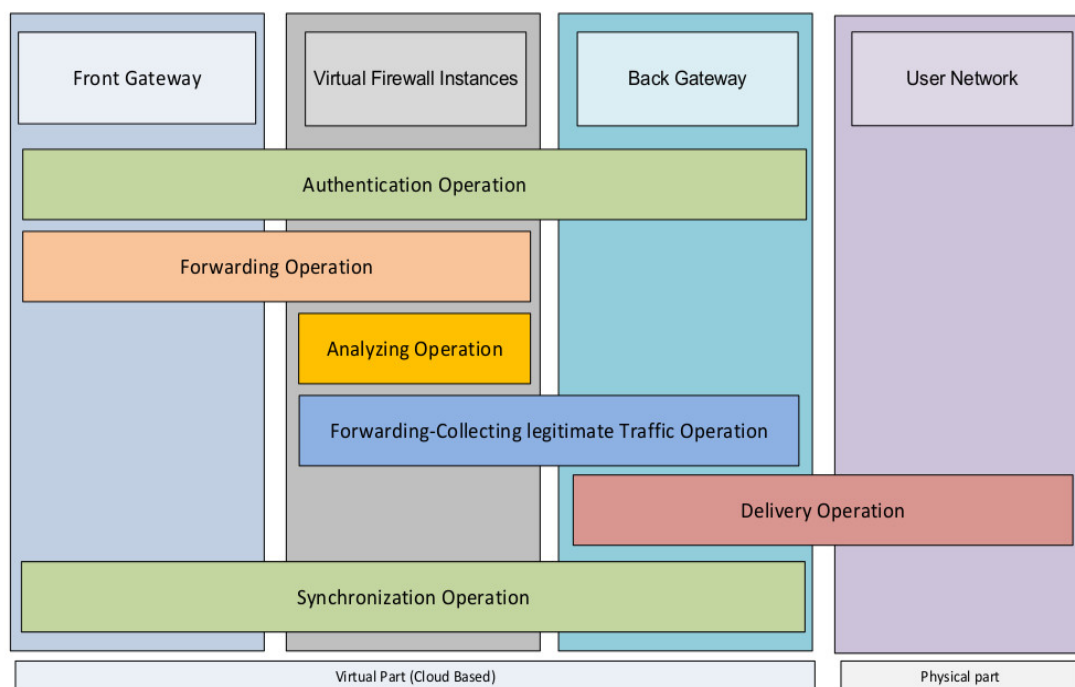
Front Gateway

Virtual Firewall Instances

Back Gateway

User Network

Authentication Operation

Forwarding Operation

Analyzing Operation

Forwarding-Collecting legitimate Traffic Operation

Delivery Operation

Synchronization Operation

Virtual Part (Cloud Based)

Physical part